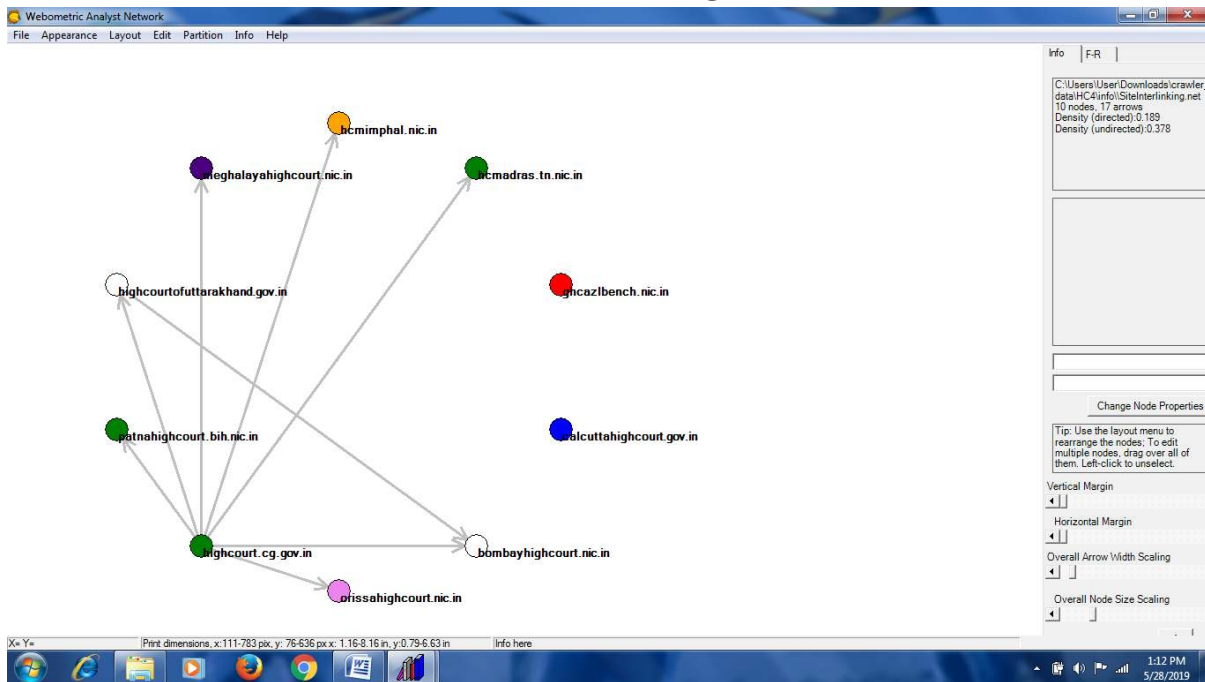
Webometric Analyst Network
File Appearance Layout Edit Partition Info Help

hcmimphal.nic.in
meghalayahighcourt.nic.in
hcmadras.tn.nic.in
highcourtofuttarakhand.gov.in
ghcazlbench.nic.in
patnahighcourt.bih.nic.in
calcuttahighcourt.gov.in
highcourt.cg.gov.in
bombayhighcourt.nic.in
orissahighcourt.nic.in

Info F-R
C:\Users\User\Downloads\crawler\data\HC4\info\\SiteInterlinking.net
10 nodes, 17 arrows
Density (directed):0.189
Density (undirected):0.378

Change Node Properties
Tip: Use the layout menu to rearrange the nodes; To edit multiple nodes, drag over all of them. Left-click to unselect.
Vertical Margin
Horizontal Margin
Overall Arrow Width Scaling
Overall Node Size Scaling

X= Y= Print dimensions, x:111-783 pix, y: 76-636 px x: 1.16-8.16 in, y:0.79-6.63 in Info here

1:12 PM
5/28/2019